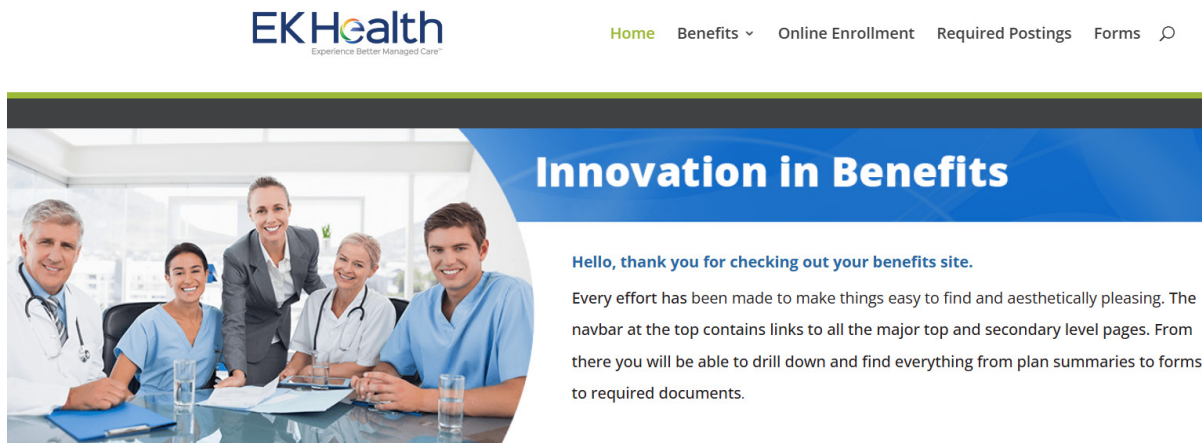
EKHealth
Experience Better Managed Care™

Home Benefits Online Enrollment Required Postings Forms

Innovation in Benefits

Hello, thank you for checking out your benefits site.

Every effort has been made to make things easy to find and aesthetically pleasing. The navbar at the top contains links to all the major top and secondary level pages. From there you will be able to drill down and find everything from plan summaries to forms to required documents.